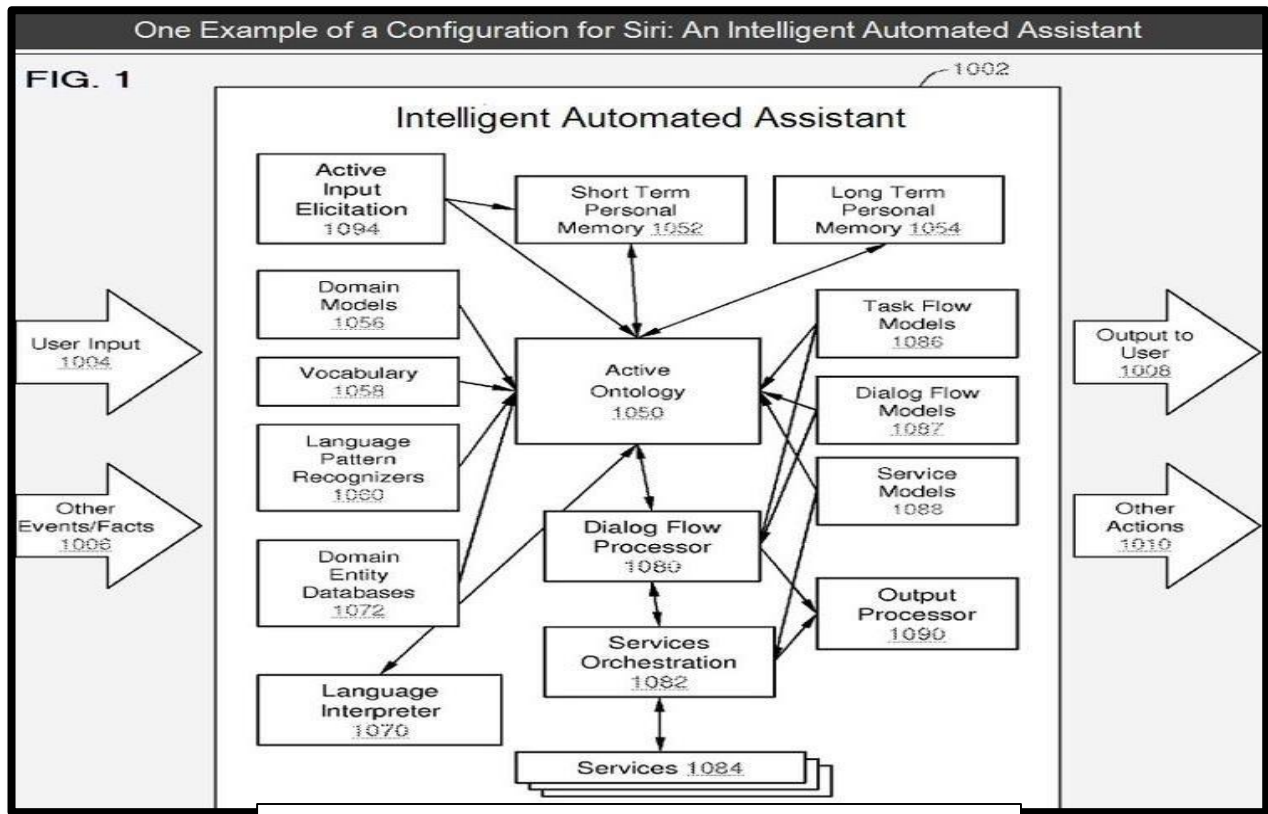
One Example of a Configuration for Siri: An Intelligent Automated Assistant

FIG. 1

1002

Intelligent Automated Assistant

Active Input Elicitation 1094

Short Term Personal Memory 1052

Long Term Personal Memory 1054

Domain Models 1056

Task Flow Models 1086

User Input 1004

Output to User 1008

Vocabulary 1058

Active Ontology 1050

Dialog Flow Models 1087

Language Pattern Recognizers 1060

Service Models 1088

Other Events/Facts 1006

Dialog Flow Processor 1080

Other Actions 1010

Domain Entity Databases 1072

Output Processor 1090

Services Orchestration 1082

Language Interpreter 1070

Services 1084